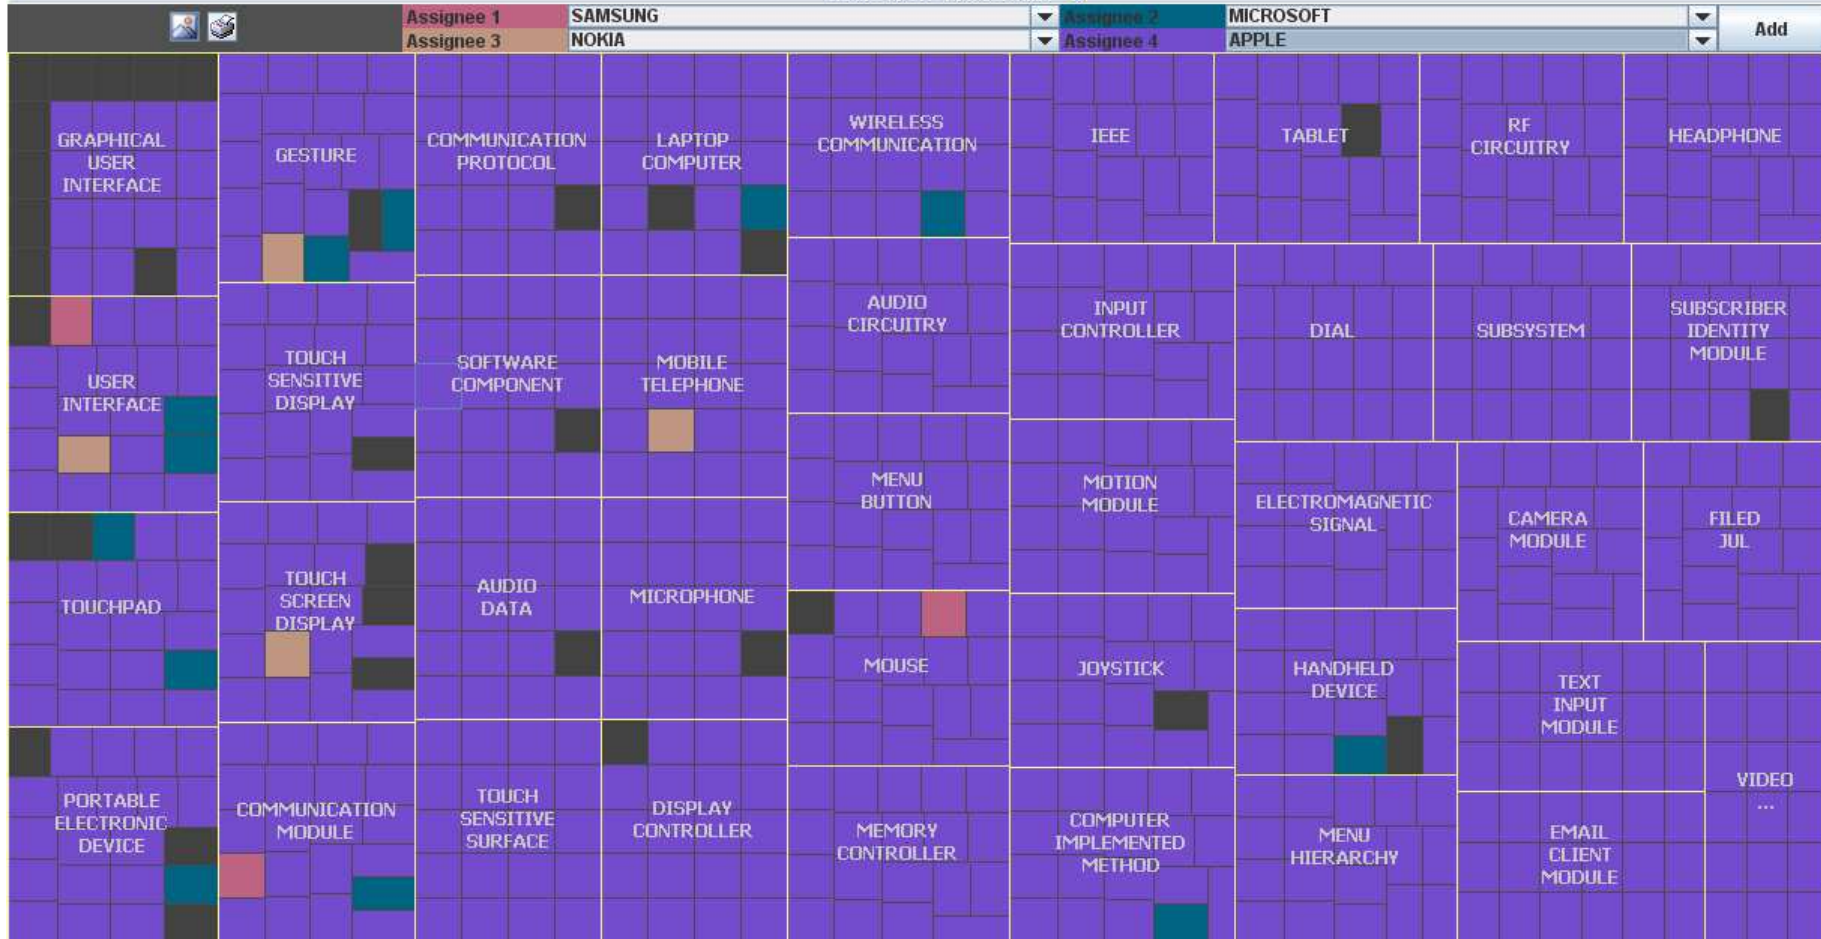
Assignee 1 SAMSUNG
Assignee 2 MICROSOFT
Assignee 3 NOKIA
Assignee 4 APPLE
Add

GRAPHICAL USER INTERFACE
GESTURE
COMMUNICATION PROTOCOL
LAPTOP COMPUTER
WIRELESS COMMUNICATION
IEEE
TABLET
RF CIRCUITRY
HEADPHONE
AUDIO CIRCUITRY
INPUT CONTROLLER
DIAL
SUBSYSTEM
SUBSCRIBER IDENTITY MODULE
USER INTERFACE
TOUCH SENSITIVE DISPLAY
SOFTWARE COMPONENT
MOBILE TELEPHONE
MENU BUTTON
MOTION MODULE
ELECTROMAGNETIC SIGNAL
CAMERA MODULE
FILED JUL
TOUCHPAD
TOUCH SCREEN DISPLAY
AUDIO DATA
MICROPHONE
MOUSE
JOYSTICK
HANDHELD DEVICE
TEXT INPUT MODULE
VIDEO ...
PORTABLE ELECTRONIC DEVICE
COMMUNICATION MODULE
TOUCH SENSITIVE SURFACE
DISPLAY CONTROLLER
MEMORY CONTROLLER
COMPUTER IMPLEMENTED METHOD
MENU HIERARCHY
EMAIL CLIENT MODULE